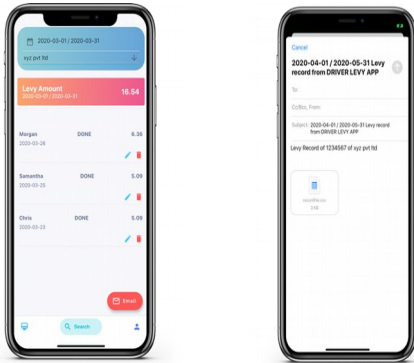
2020-03-01 / 2020-03-31

xyz pvt ltd

Levy Amount
2020-03-01 / 2020-03-31
16.54

Morgan
2020-03-26
DONE
6.36

Samantha
2020-03-25
DONE
5.09

Chris
2020-03-23
DONE
5.09

Email

Search

Cancel

2020-04-01 / 2020-05-31 Levy record from DRIVER LEVY APP

To

Cc/Bcc, From

Subject: 2020-04-01 / 2020-05-31 Levy record from DRIVER LEVY APP

Levy Record of 1234567 of xyz pvt ltd

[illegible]